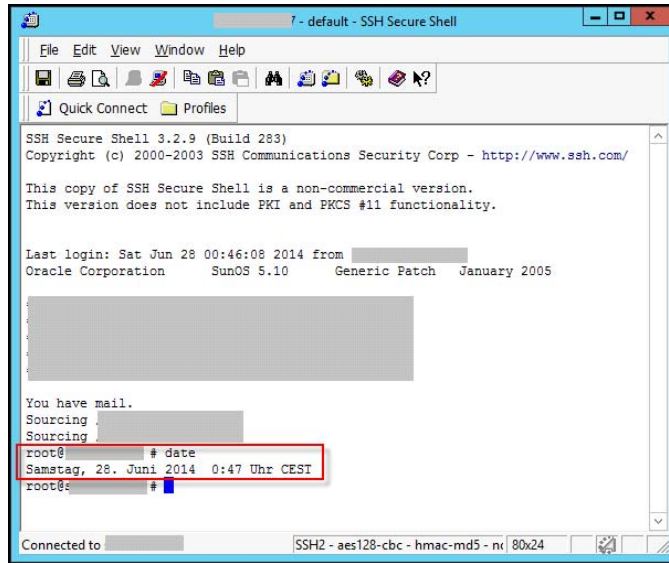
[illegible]7 - default - SSH Secure Shell

File Edit View Window Help

Quick Connect Profiles

SSH Secure Shell 3.2.9 (Build 283)
Copyright (c) 2000-2003 SSH Communications Security Corp - http://www.ssh.com/

This copy of SSH Secure Shell is a non-commercial version.
This version does not include PKI and PKCS #11 functionality.

Last login: Sat Jun 28 00:46:08 2014 from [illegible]
Oracle Corporation SunOS 5.10 Generic Patch January 2005

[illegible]

You have mail.
Sourcing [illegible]
Sourcing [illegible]
root@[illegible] # date
Samstag, 28. Juni 2014 0:47 Uhr CEST
root@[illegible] #

Connected to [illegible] SSH2 - aes128-cbc - hmac-md5 - n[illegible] 80x24